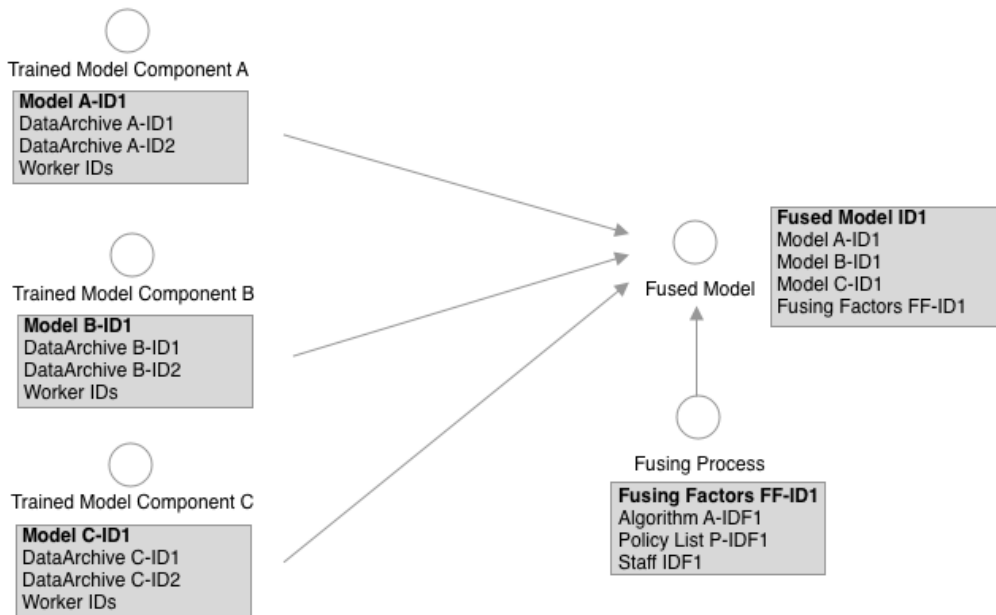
Trained Model Component A

**Model A-ID1**
DataArchive A-ID1
DataArchive A-ID2
Worker IDs

Trained Model Component B

**Model B-ID1**
DataArchive B-ID1
DataArchive B-ID2
Worker IDs

Trained Model Component C

**Model C-ID1**
DataArchive C-ID1
DataArchive C-ID2
Worker IDs

Fused Model

**Fused Model ID1**
Model A-ID1
Model B-ID1
Model C-ID1
Fusing Factors FF-ID1

Fusing Process

**Fusing Factors FF-ID1**
Algorithm A-IDF1
Policy List P-IDF1
Staff IDF1